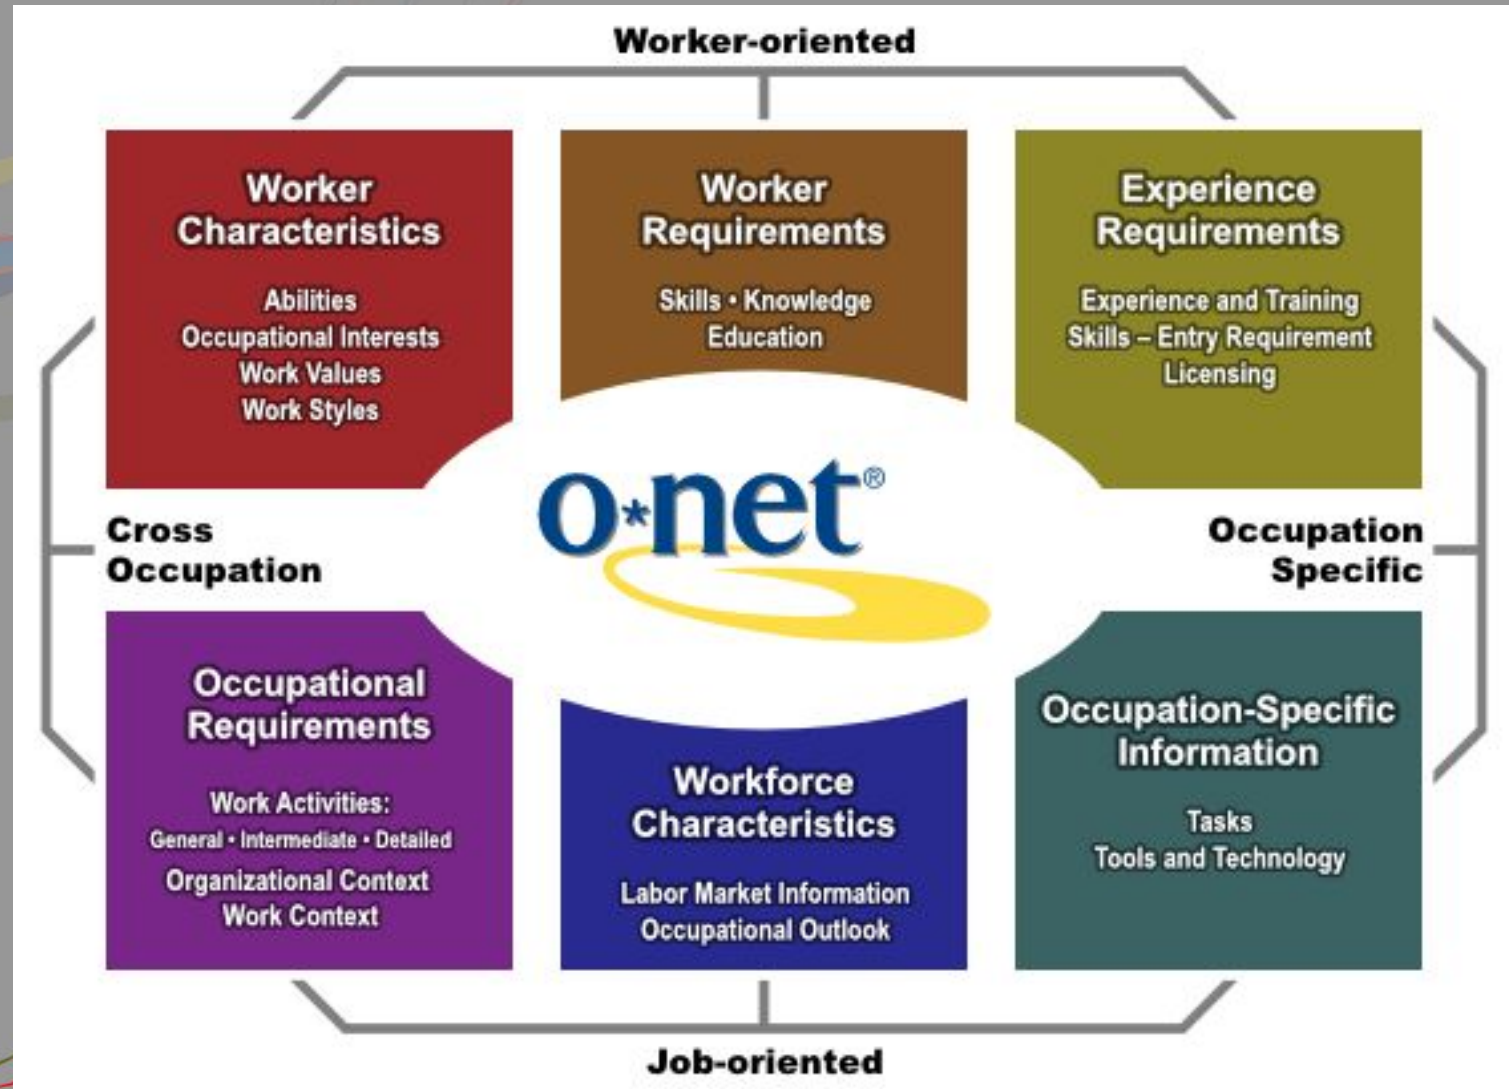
Worker-oriented

Worker Characteristics

Abilities
Occupational Interests
Work Values
Work Styles

Worker Requirements

Skills • Knowledge
Education

Experience Requirements

Experience and Training
Skills – Entry Requirement
Licensing

Cross Occupation

o*net®

Occupation Specific

Occupational Requirements

Work Activities:
General • Intermediate • Detailed
Organizational Context
Work Context

Workforce Characteristics

Labor Market Information
Occupational Outlook

Occupation-Specific Information

Tasks
Tools and Technology

Job-oriented